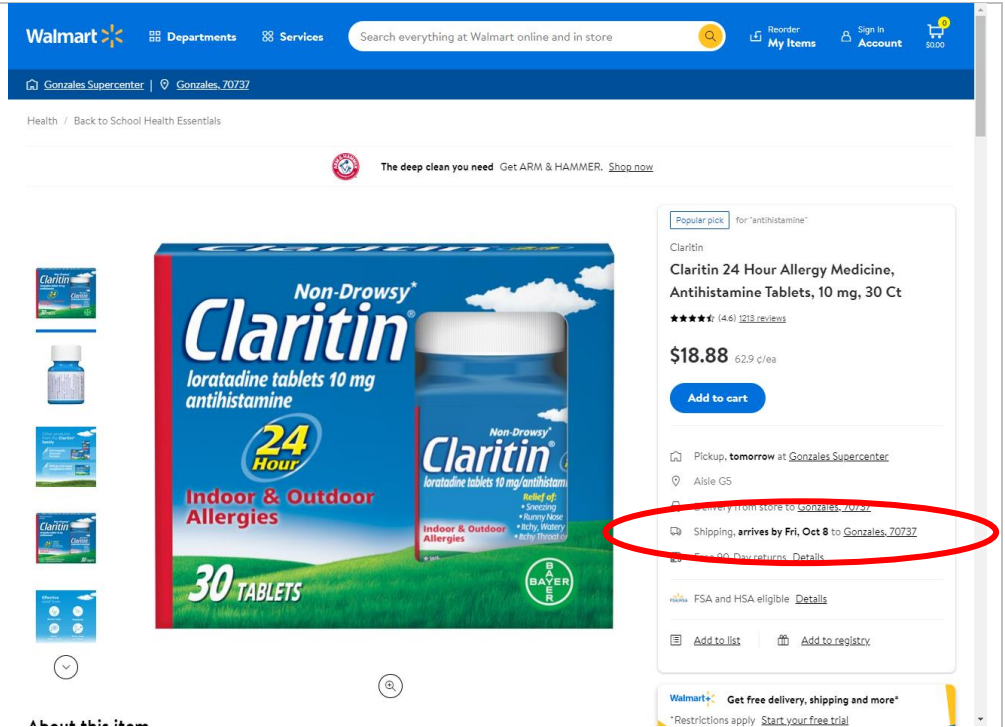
Walmart Departments Services Search everything at Walmart online and in store Reorder My Items Sign In Account 0 $0.00

Gonzales Supercenter | Gonzales, 70737

Health / Back to School Health Essentials

The deep clean you need Get ARM & HAMMER. Shop now

Non-Drowsy*
Claritin
loratadine tablets 10 mg
antihistamine
24 Hour
Indoor & Outdoor Allergies
30 TABLETS

Non-Drowsy*
Claritin
loratadine tablets 10 mg/antihistamine
Relief of:
• Sneezing
• Runny Nose
• Itchy, Watery
• Itchy Throat
Indoor & Outdoor Allergies
BAYER

Popular pick for "antihistamine"

Claritin

Claritin 24 Hour Allergy Medicine, Antihistamine Tablets, 10 mg, 30 Ct

(4.6) 1213 reviews

$18.88 62.9 ¢/ea

Add to cart

Pickup, tomorrow at Gonzales Supercenter

Aisle G5

Delivery from store to Gonzales, 70737

Shipping, arrives by Fri, Oct 8 to Gonzales, 70737

Free 90-Day returns. Details

FSA and HSA eligible Details

Add to list Add to registry

Walmart+ Get free delivery, shipping and more*
*Restrictions apply Start your free trial

About this item